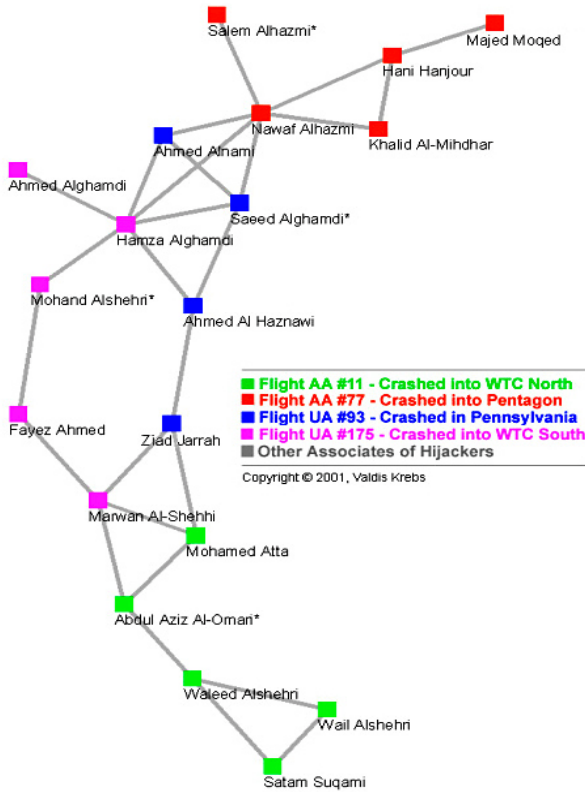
Salem Alhazmi*

Majed Moqed

Hani Hanjour

Nawaf Alhazmi

Khalid Al-Mihdhar

Ahmed Alnami

Ahmed Alghamdi

Saeed Alghamdi*

Hamza Alghamdi

Mohand Alshehri*

Ahmed Al Haznawi

Flight AA #11 - Crashed into WTC North
Flight AA #77 - Crashed into Pentagon
Flight UA #93 - Crashed in Pennsylvania
Flight UA #175 - Crashed into WTC South
Other Associates of Hijackers

Copyright © 2001, Valdis Krebs

Fayez Ahmed

Ziad Jarrah

Marwan Al-Shehhi

Mohamed Atta

Abdul Aziz Al-Omari*

Waleed Alshehri

Wail Alshehri

Satam Suqami